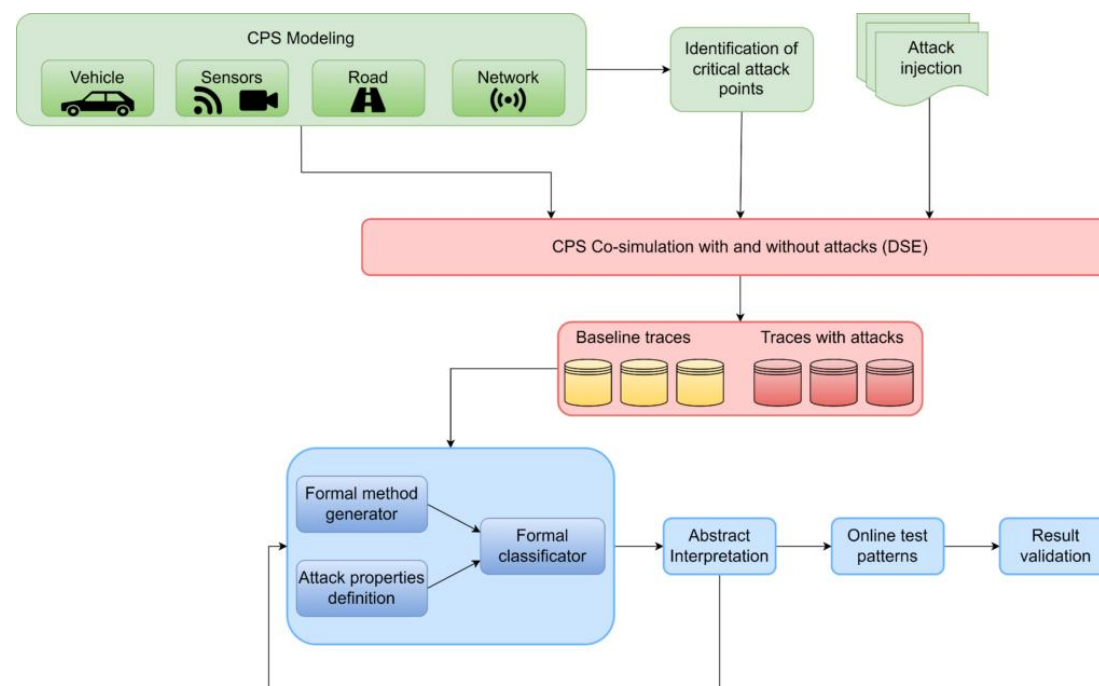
CPS Modeling

Vehicle

Sensors

Road

Network

Identification of critical attack points

Attack injection

CPS Co-simulation with and without attacks (DSE)

Baseline traces

Traces with attacks

Formal method generator

Attack properties definition

Formal classificator

Abstract Interpretation

Online test patterns

Result validation